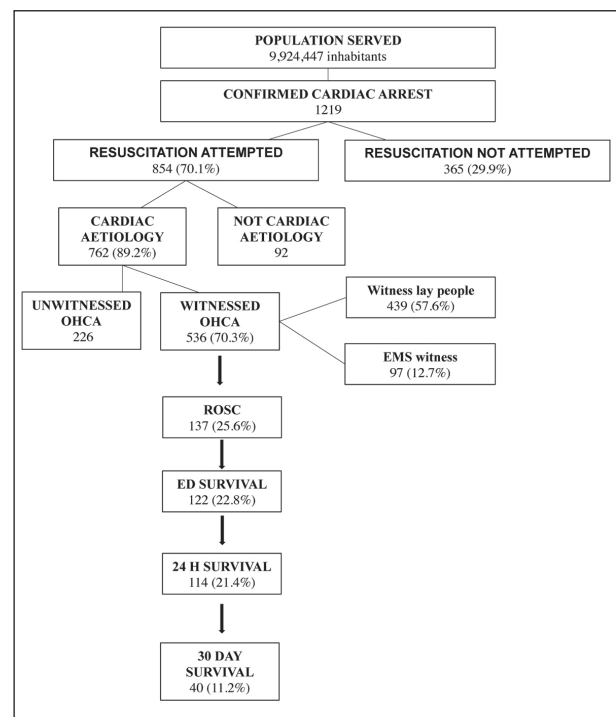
POPULATION SERVED
9,924,447 inhabitants

CONFIRMED CARDIAC ARREST
1219

RESUSCITATION ATTEMPTED
854 (70.1%)

RESUSCITATION NOT ATTEMPTED
365 (29.9%)

CARDIAC AETIOLOGY
762 (89.2%)

NOT CARDIAC AETIOLOGY
92

UNWITNESSED OHCA
226

WITNESSED OHCA
536 (70.3%)

Witness lay people
439 (57.6%)

EMS witness
97 (12.7%)

ROSC
137 (25.6%)

ED SURVIVAL
122 (22.8%)

24 H SURVIVAL
114 (21.4%)

30 DAY SURVIVAL
40 (11.2%)